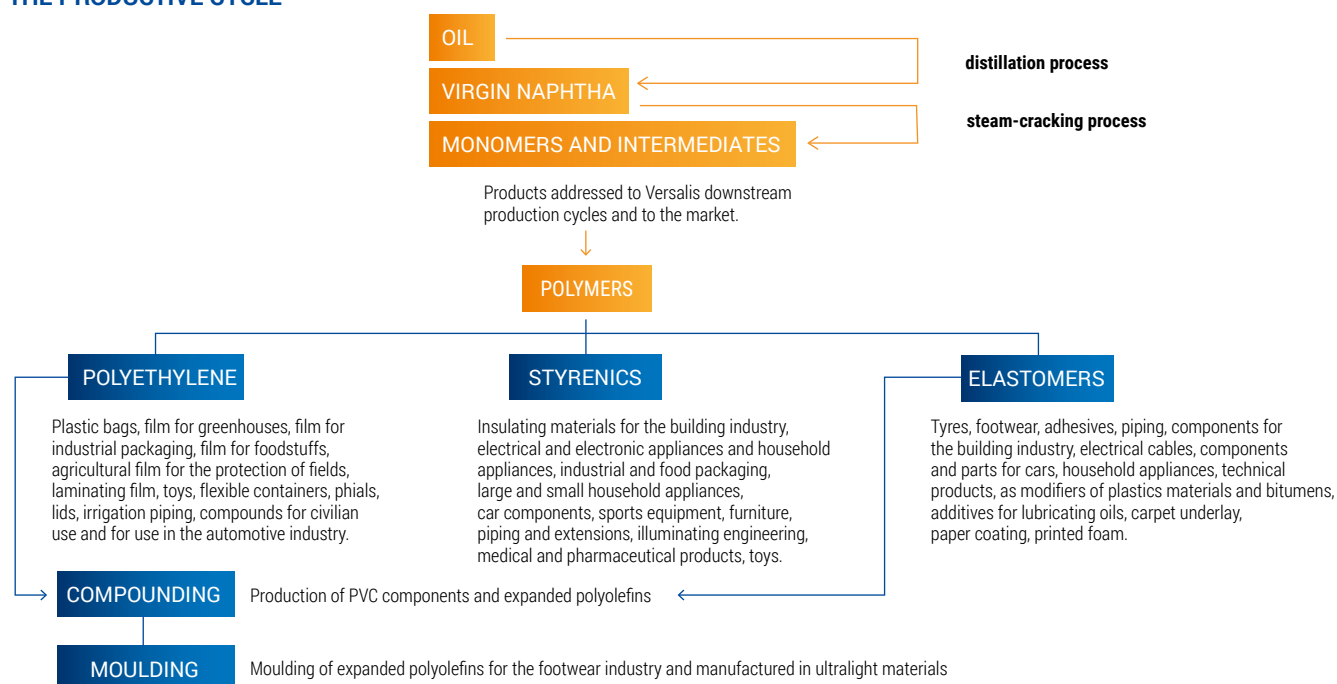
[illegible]

OIL

VIRGIN NAPHTHA

MONOMERS AND INTERMEDIATES

distillation process

steam-cracking process

Products addressed to Versalis downstream production cycles and to the market.

POLYMERS

POLYETHYLENE

Plastic bags, film for greenhouses, film for industrial packaging, film for foodstuffs, agricultural film for the protection of fields, laminating film, toys, flexible containers, phials, lids, irrigation piping, compounds for civilian use and for use in the automotive industry.

STYRENICS

Insulating materials for the building industry, electrical and electronic appliances and household appliances, industrial and food packaging, large and small household appliances, car components, sports equipment, furniture, piping and extensions, illuminating engineering, medical and pharmaceutical products, toys.

ELASTOMERS

Tyres, footwear, adhesives, piping, components for the building industry, electrical cables, components and parts for cars, household appliances, technical products, as modifiers of plastics materials and bitumens, additives for lubricating oils, carpet underlay, paper coating, printed foam.

COMPOUNDING

Production of PVC components and expanded polyolefins

MOULDING

Moulding of expanded polyolefins for the footwear industry and manufactured in ultralight materials